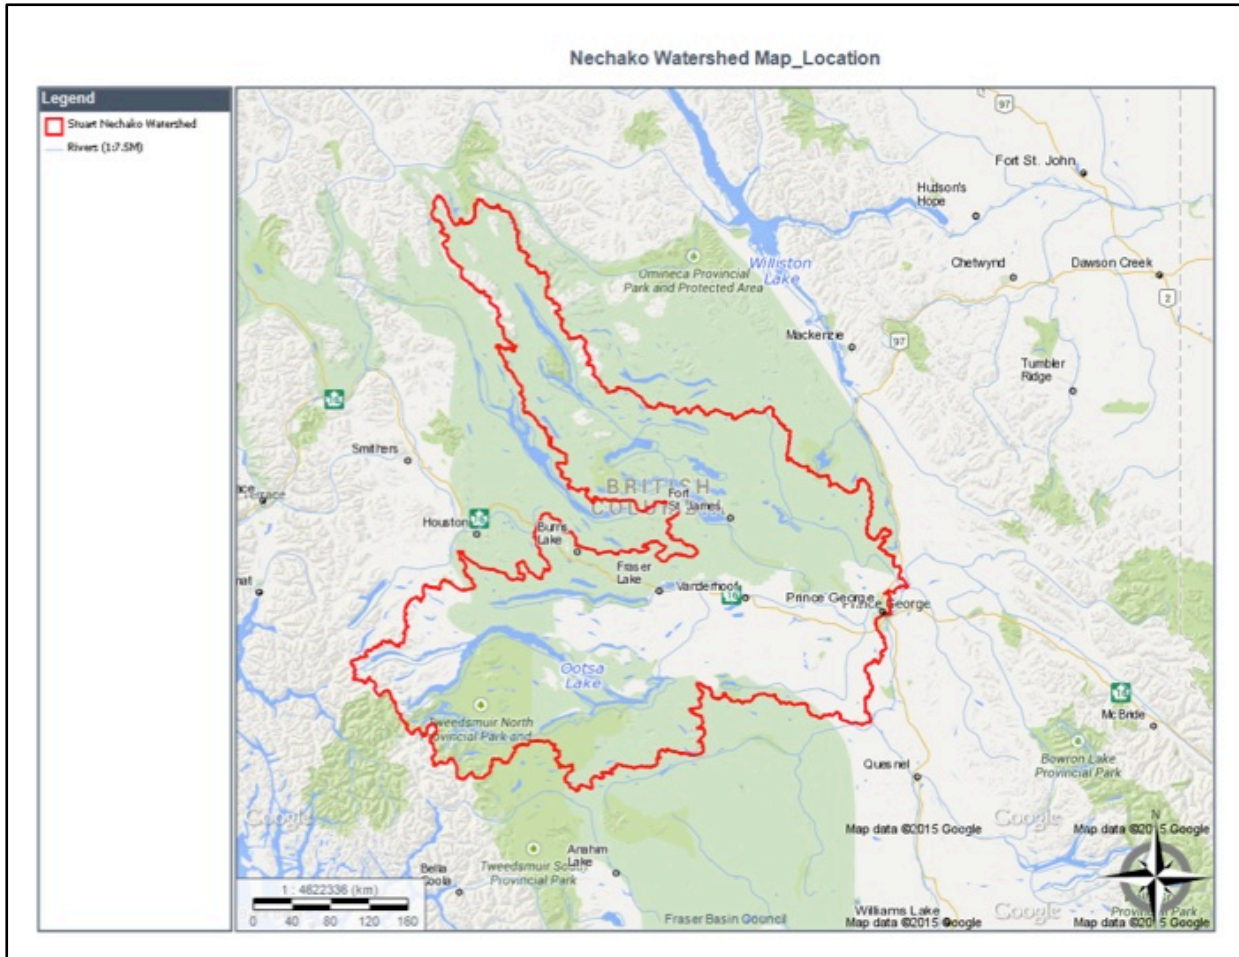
Nechako Watershed Map_Location

Legend
Stuart Nechako Watershed
Rivers (1:7.5M)

97
Fort St. John
Hudson's Hope
Williston Lake
Omineca Provincial Park and Protected Area
Chetwynd
Dawson Creek
2
Mackenzie
97
Tumbler Ridge
Smithers
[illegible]ce
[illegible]errace
BRITISH COLUMBIA
Fort St. James
Houston
Burns Lake
Fraser Lake
Vanderhoof
16
Prince George
Prince George
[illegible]nat
Ootsa Lake
Tweedsmuir North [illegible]vincial Park and
McBride
Bowron Lake Provincial Park
Quesnel
Google
Map data ©2015 Google
Google
Map data ©20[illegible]5 Google
N
Anahim Lake
Bella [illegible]oola
Tweedsmuir S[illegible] Provincial Park
1 : 4822336 (km)
0 40 80 120 160
Fraser Basin Council
Williams Lake
Map data ©2015 Google
Google
Provin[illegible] Park
Map data ©20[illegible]5 Google
Google